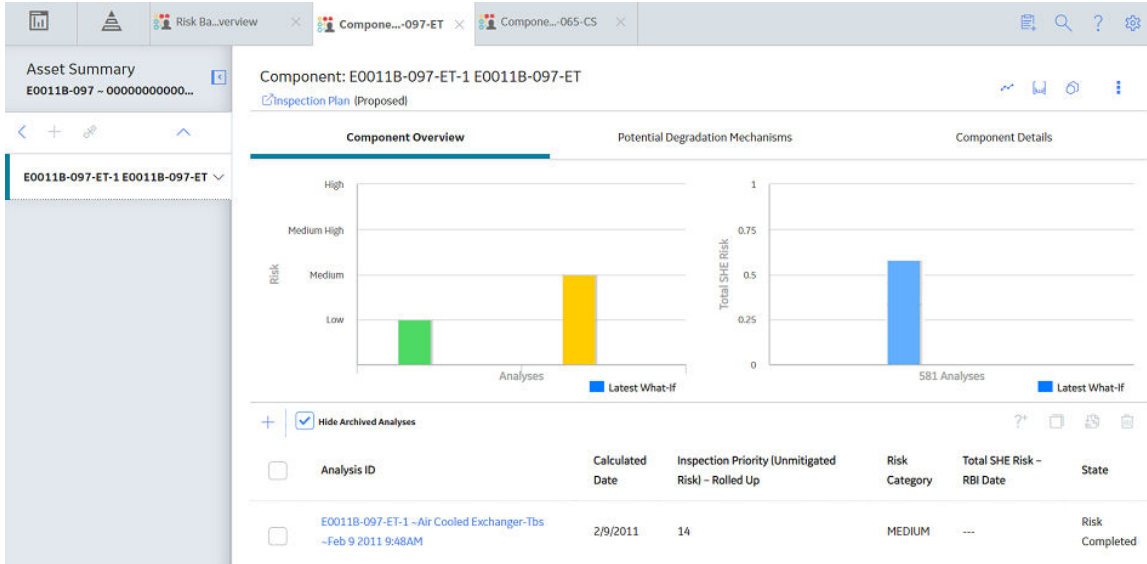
Risk Ba...verview
Compone...-097-ET
Compone...-065-CS

Asset Summary
E0011B-097 ~ 00000000000...

E0011B-097-ET-1 E0011B-097-ET

Component: E0011B-097-ET-1 E0011B-097-ET
Inspection Plan (Proposed)

Component Overview
Potential Degradation Mechanisms
Component Details

High
Medium High
Medium
Low
Risk
Analyses
Latest What-If

1
0.75
0.5
0.25
0
Total SHE Risk
581 Analyses
Latest What-If

Hide Archived Analyses

| | Analysis ID | Calculated Date | Inspection Priority (Unmitigated Risk) – Rolled Up | Risk Category | Total SHE Risk – RBI Date | State |
|---|---|---|---|---|---|---|
| | E0011B-097-ET-1 ~Air Cooled Exchanger-Tbs ~Feb 9 2011 9:48AM | 2/9/2011 | 14 | MEDIUM | --- | Risk Completed |